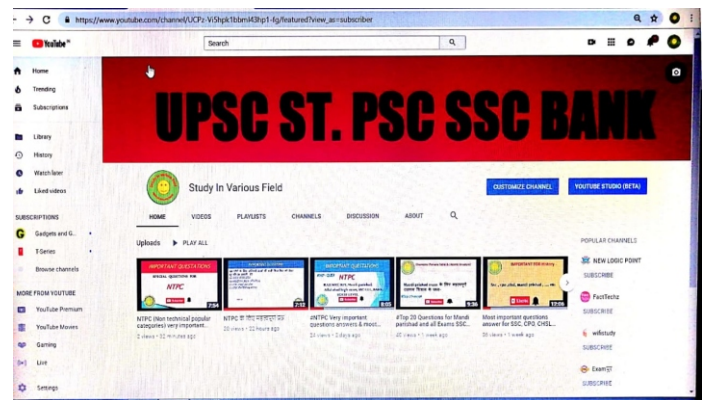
https://www.youtube.com/channel/UCPz-Vi5hpk1bbmI43hp1-fg/featured?view_as=subscriber

YouTube

Search

Home
Trending
Subscriptions
Library
History
Watch later
Liked videos

SUBSCRIPTIONS
Gadgets and G...
T-Series
Browse channels

MORE FROM YOUTUBE
YouTube Premium
YouTube Movies
Gaming
Live
Settings

UPSC ST. PSC SSC BANK

Study In Various Field

CUSTOMIZE CHANNEL
YOUTUBE STUDIO (BETA)

HOME VIDEOS PLAYLISTS CHANNELS DISCUSSION ABOUT

Uploads ▶ PLAY ALL

IMPORTANT QUESTIONS
NTPC
7:54
NTPC (Non technical popular categories) very important...
2 views • 32 minutes ago

7:13
NTPC के लिए महत्वपूर्ण प्रश्न
20 views • 22 hours ago

IMPORTANT QUESTIONS
NTPC
8:03
#NTPC Very important questions answers & most...
53 views • 3 days ago

9:36
#Top 20 Questions for Mandi parishad and all Exams SSC...
40 views • 1 week ago

12:06
Most important questions answer for SSC, CPO, CHSL...
30 views • 1 week ago

POPULAR CHANNELS
NEW LOGIC POINT
SUBSCRIBE
FactTechz
SUBSCRIBE
wifistudy
SUBSCRIBE
Exam
SUBSCRIBE